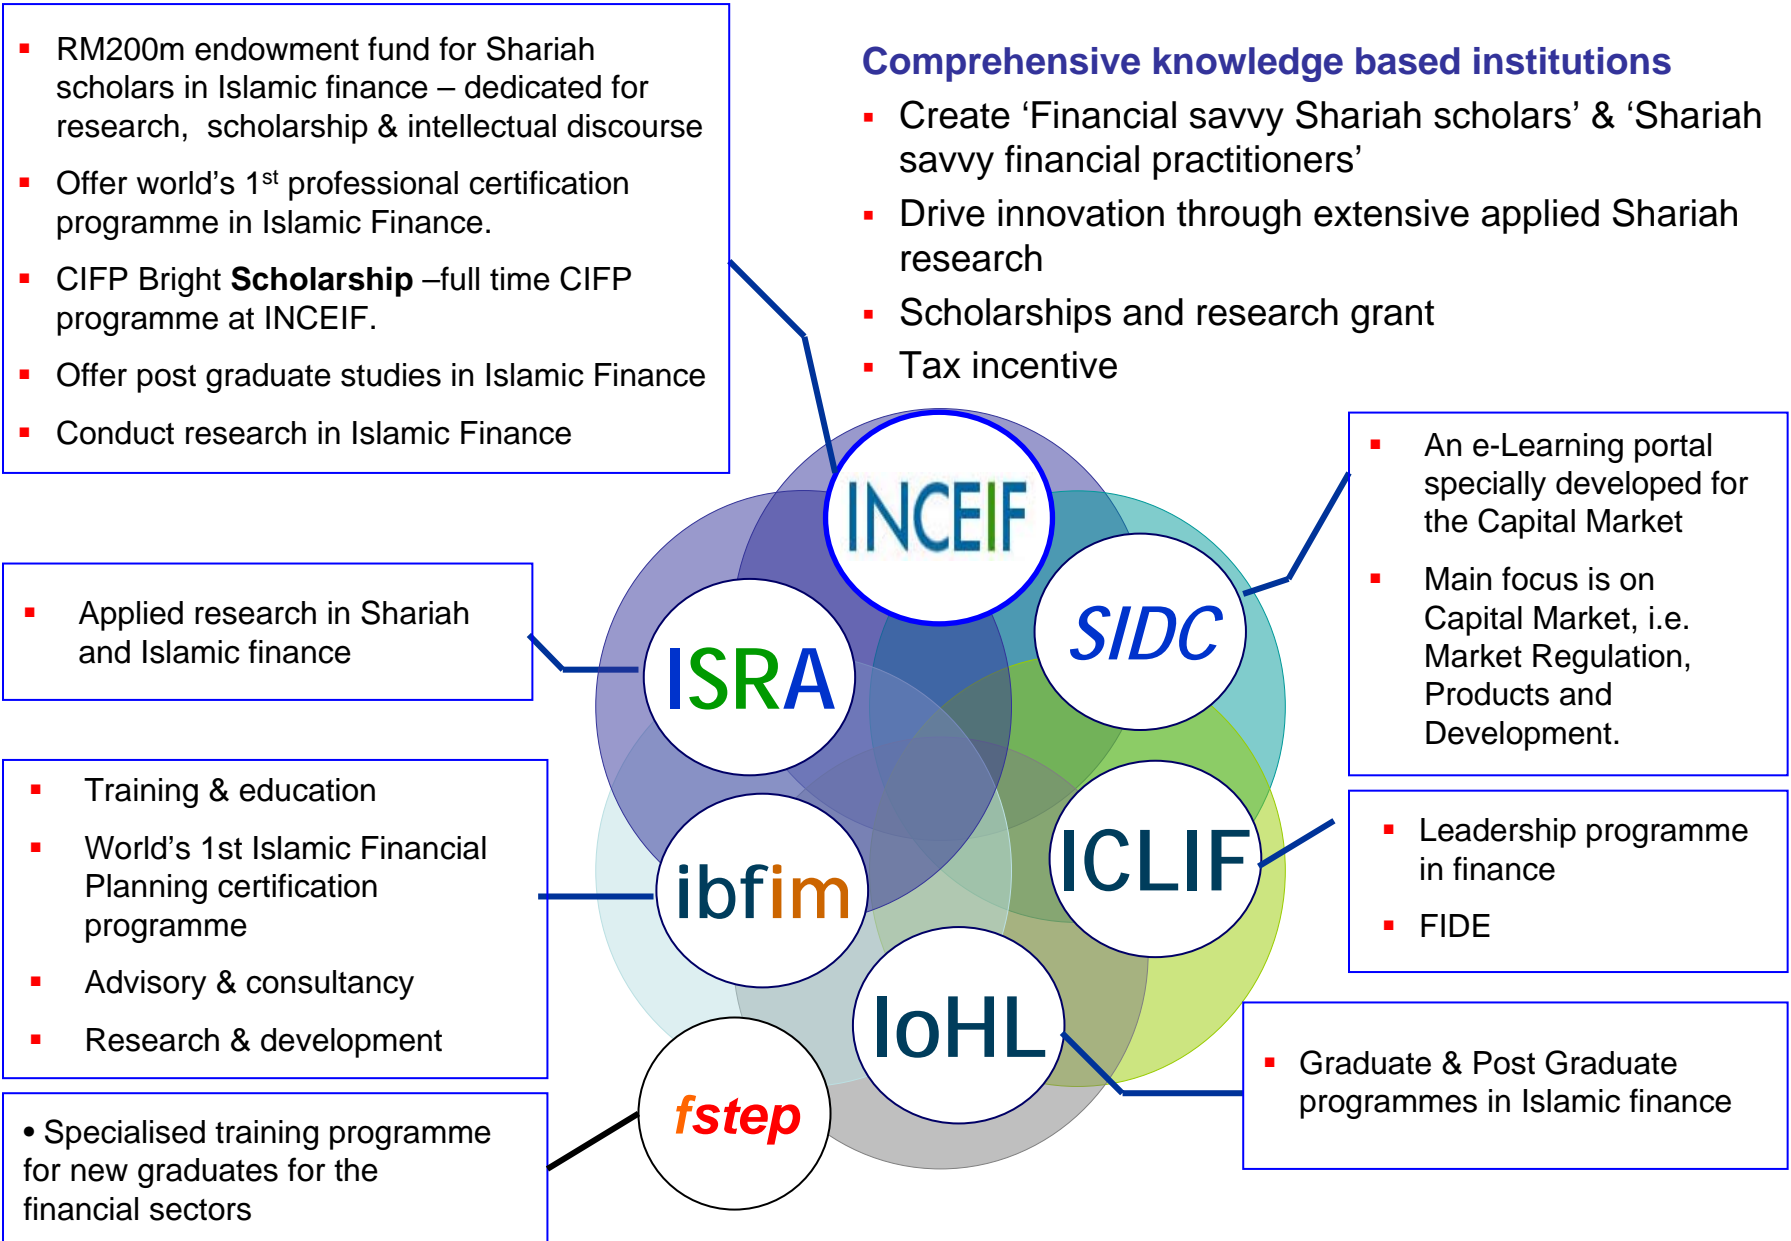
- RM200m endowment fund for Shariah scholars in Islamic finance – dedicated for research, scholarship & intellectual discourse
- Offer world's 1$^{st}$ professional certification programme in Islamic Finance.
- CIFP Bright **Scholarship** –full time CIFP programme at INCEIF.
- Offer post graduate studies in Islamic Finance
- Conduct research in Islamic Finance

Comprehensive knowledge based institutions
- Create 'Financial savvy Shariah scholars' & 'Shariah savvy financial practitioners'
- Drive innovation through extensive applied Shariah research
- Scholarships and research grant
- Tax incentive

- Applied research in Shariah and Islamic finance

INCEIF

SIDC

ISRA

- An e-Learning portal specially developed for the Capital Market
- Main focus is on Capital Market, i.e. Market Regulation, Products and Development.

- Training & education
- World's 1st Islamic Financial Planning certification programme
- Advisory & consultancy
- Research & development

ibfim

ICLIF

- Leadership programme in finance
- FIDE

IoHL

fstep

- Graduate & Post Graduate programmes in Islamic finance

• Specialised training programme for new graduates for the financial sectors